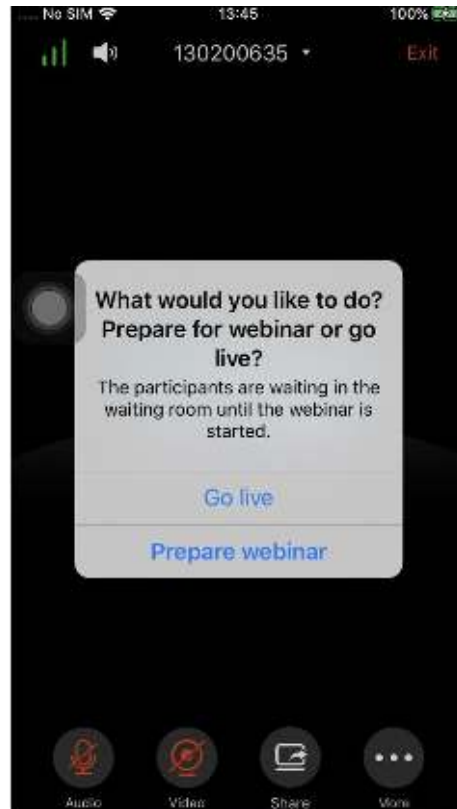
No SIM 13:45 100%

130200635

Exit

What would you like to do? Prepare for webinar or go live?

The participants are waiting in the waiting room until the webinar is started.

Go live

Prepare webinar

Audio

Video

Share

More